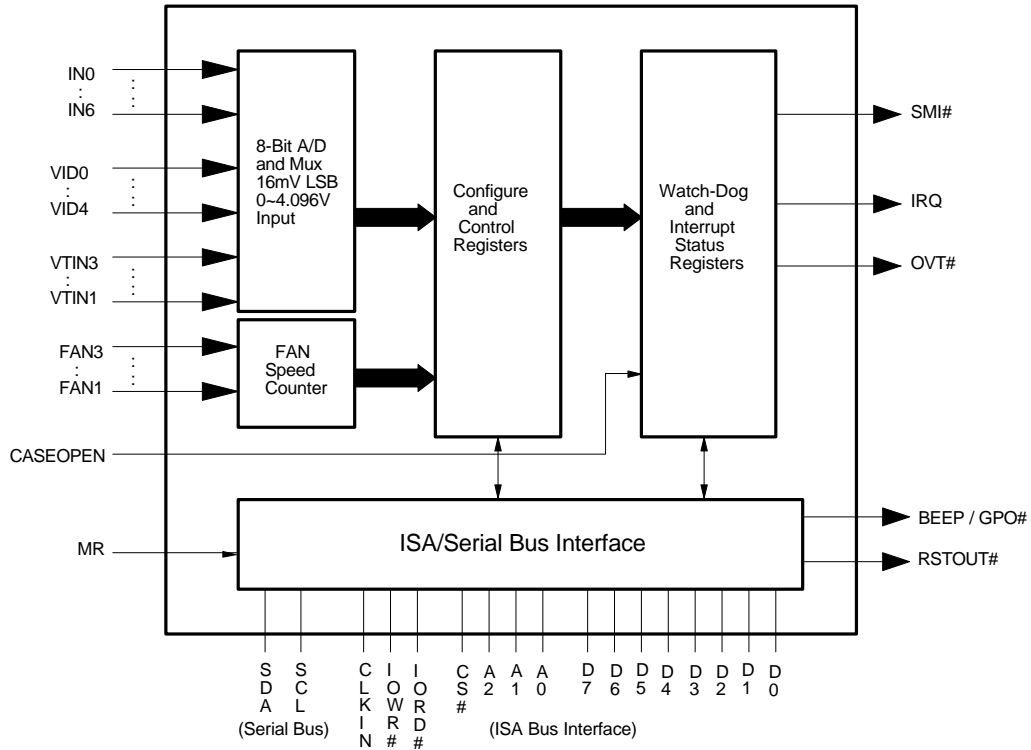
IN0
:
IN6

VID0
:
VID4

VTIN3
:
VTIN1

FAN3
:
FAN1

CASEOPEN

MR

8-Bit A/D and Mux 16mV LSB 0~4.096V Input

FAN Speed Counter

Configure and Control Registers

Watch-Dog and Interrupt Status Registers

SMI#

IRQ

OVT#

ISA/Serial Bus Interface

BEEP / GPO#

RSTOUT#

SDA SCL CLKIN IOWR# IORD# CS# A2 A1 A0 D7 D6 D5 D4 D3 D2 D1 D0

(Serial Bus)

(ISA Bus Interface)